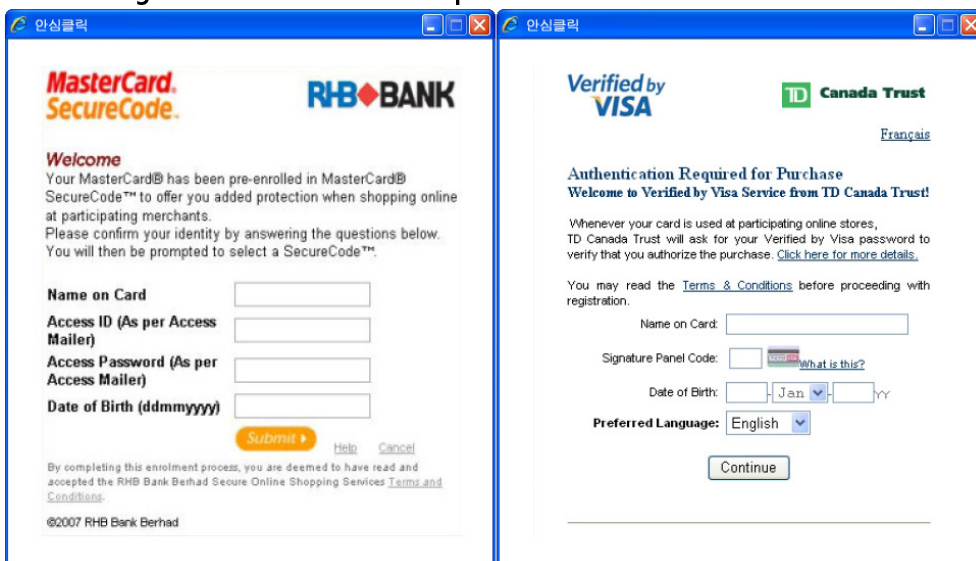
안심클릭

MasterCard. SecureCode.

RHB BANK

Welcome
Your MasterCard® has been pre-enrolled in MasterCard® SecureCode™ to offer you added protection when shopping online at participating merchants.
Please confirm your identity by answering the questions below. You will then be prompted to select a SecureCode™.

Name on Card
Access ID (As per Access Mailer)
Access Password (As per Access Mailer)
Date of Birth (ddmmyyyy)

Submit
Help Cancel

By completing this enrolment process, you are deemed to have read and accepted the RHB Bank Berhad Secure Online Shopping Services Terms and Conditions.

©2007 RHB Bank Berhad

안심클릭

Verified by VISA

TD Canada Trust

Français

Authentication Required for Purchase
Welcome to Verified by Visa Service from TD Canada Trust!

Whenever your card is used at participating online stores, TD Canada Trust will ask for your Verified by Visa password to verify that you authorize the purchase. Click here for more details.

You may read the Terms & Conditions before proceeding with registration.

Name on Card:
Signature Panel Code: What is this?
Date of Birth: - Jan - YY
Preferred Language: English

Continue